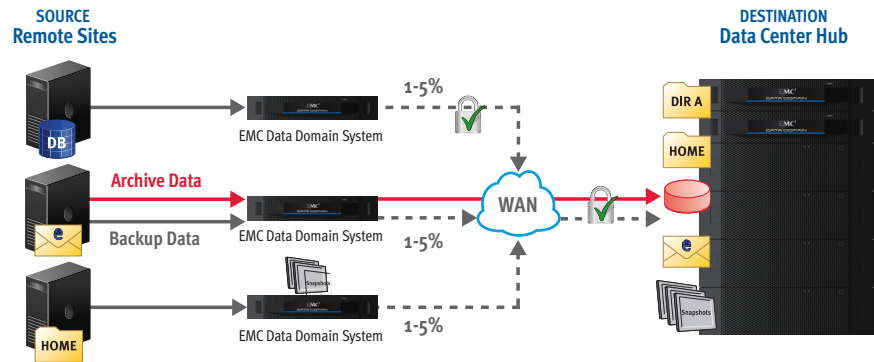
SOURCE
Remote Sites

DESTINATION
Data Center Hub

DB

EMC Data Domain System

1-5%

Archive Data

Backup Data

EMC Data Domain System

1-5%

WAN

Snapshots

EMC Data Domain System

1-5%

HOME

DIR A

HOME

Snapshots